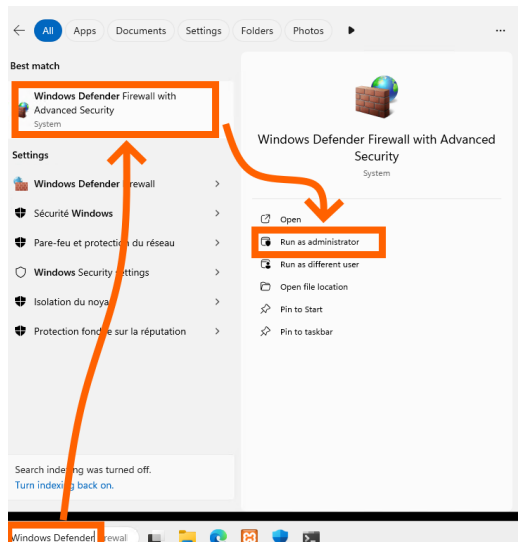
All Apps Documents Settings Folders Photos ...

Best match

Windows Defender Firewall with Advanced Security
System

Settings

Windows Defender Firewall >

Sécurité Windows >

Pare-feu et protection du réseau >

Windows Security settings >

Isolation du noya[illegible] >

Protection fond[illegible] sur la réputation >

Search indexing was turned off.
Turn indexing back on.

Windows Defender Firewall with Advanced Security
System

Open
Run as administrator
Run as different user
Open file location
Pin to Start
Pin to taskbar

Windows Defender Firewall